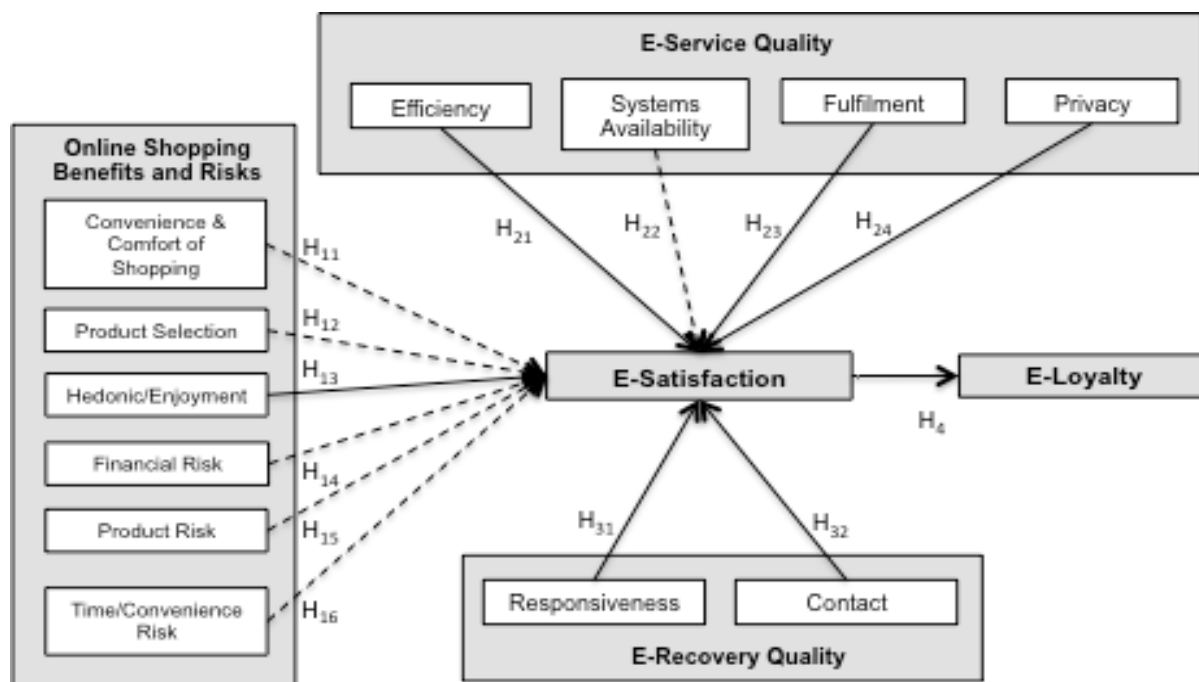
E-Service Quality

Efficiency

Systems Availability

Fulfilment

Privacy

Online Shopping Benefits and Risks

Convenience & Comfort of Shopping

Product Selection

Hedonic/Enjoyment

Financial Risk

Product Risk

Time/Convenience Risk

$H_{21}$

$H_{22}$

$H_{23}$

$H_{24}$

$H_{11}$

$H_{12}$

$H_{13}$

$H_{14}$

$H_{15}$

$H_{16}$

E-Satisfaction

E-Loyalty

$H_4$

$H_{31}$

$H_{32}$

Responsiveness

Contact

E-Recovery Quality